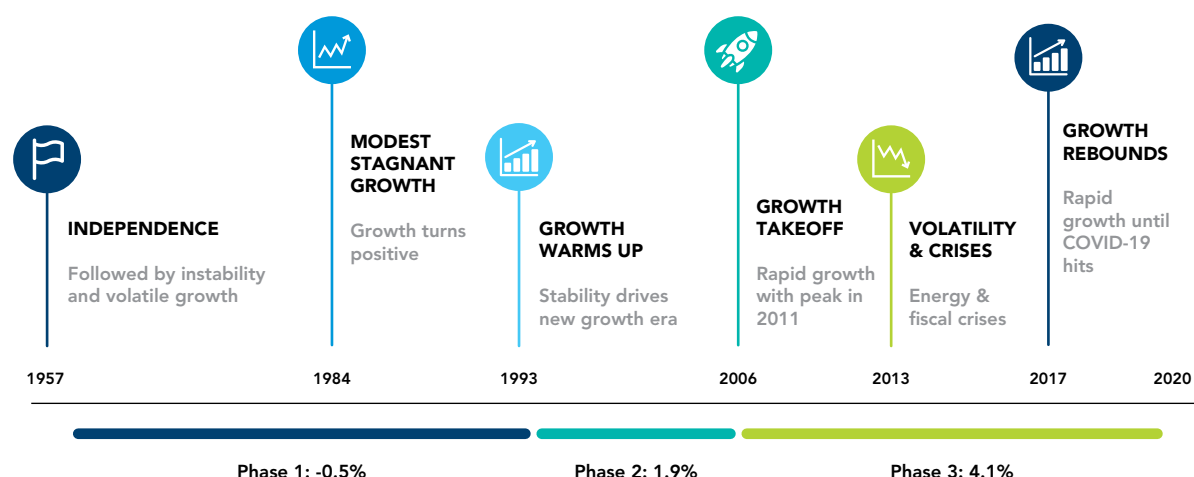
INDEPENDENCE

Followed by instability and volatile growth

MODEST STAGNANT GROWTH

Growth turns positive

GROWTH WARMS UP

Stability drives new growth era

GROWTH TAKEOFF

Rapid growth with peak in 2011

VOLATILITY & CRISES

Energy & fiscal crises

GROWTH REBOUNDS

Rapid growth until COVID-19 hits

1957

1984

1993

2006

2013

2017

2020

Phase 1: -0.5%

Phase 2: 1.9%

Phase 3: 4.1%